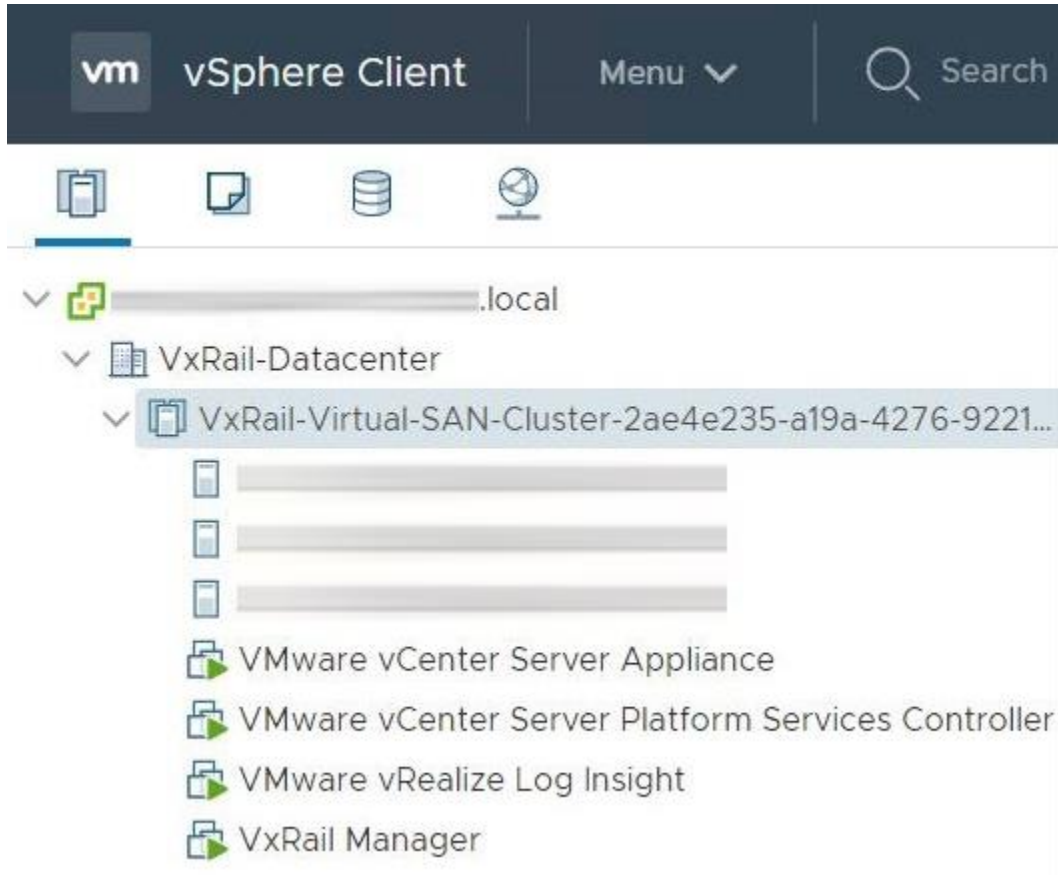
vm vSphere Client Menu Search

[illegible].local
VxRail-Datacenter
VxRail-Virtual-SAN-Cluster-2ae4e235-a19a-4276-9221...
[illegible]
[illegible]
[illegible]
VMware vCenter Server Appliance
VMware vCenter Server Platform Services Controller
VMware vRealize Log Insight
VxRail Manager